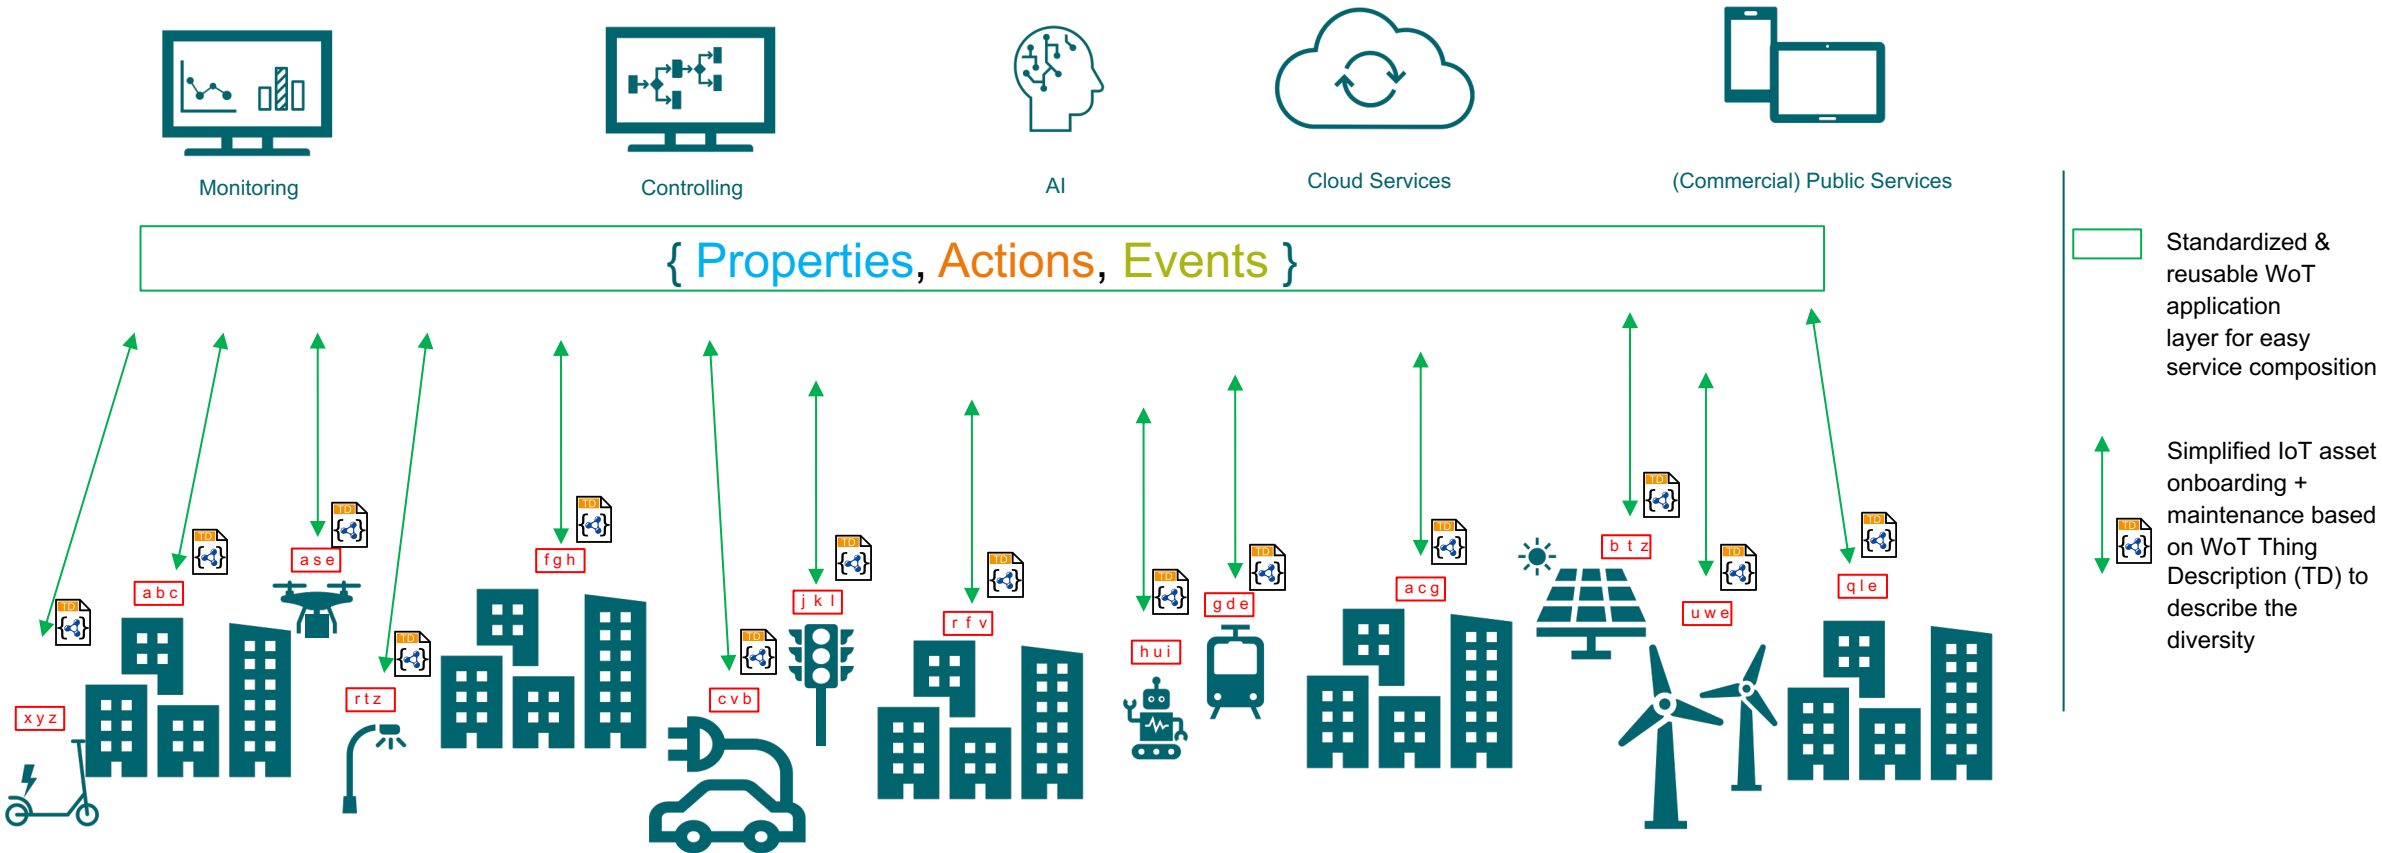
Monitoring

Controlling

AI

Cloud Services

(Commercial) Public Services

{ Properties, Actions, Events }

Standardized & reusable WoT application layer for easy service composition

Simplified IoT asset onboarding + maintenance based on WoT Thing Description (TD) to describe the diversity

TD

xyz

abc

ase

rtz

fgh

cvb

jkl

rfv

hui

gde

acg

btz

uwe

qle